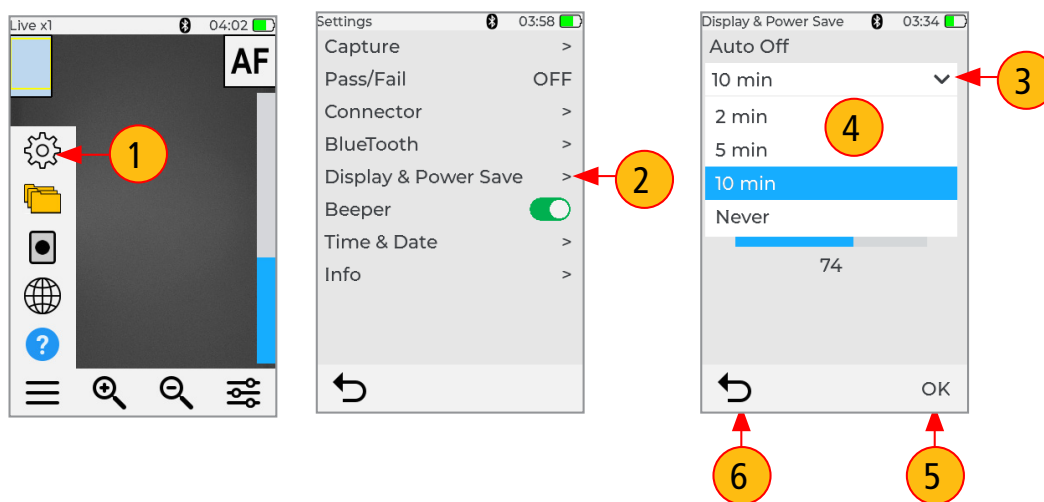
Live x1 04:02

AF

?

1

Settings 03:58

| | |
|---|---|
| Capture | > |
| Pass/Fail | OFF |
| Connector | > |
| BlueTooth | > |
| Display & Power Save | > |
| Beeper | |
| Time & Date | > |
| Info | > |

2

Display & Power Save 03:34

Auto Off

10 min

3

2 min

4

5 min

10 min

Never

74

OK

6

5